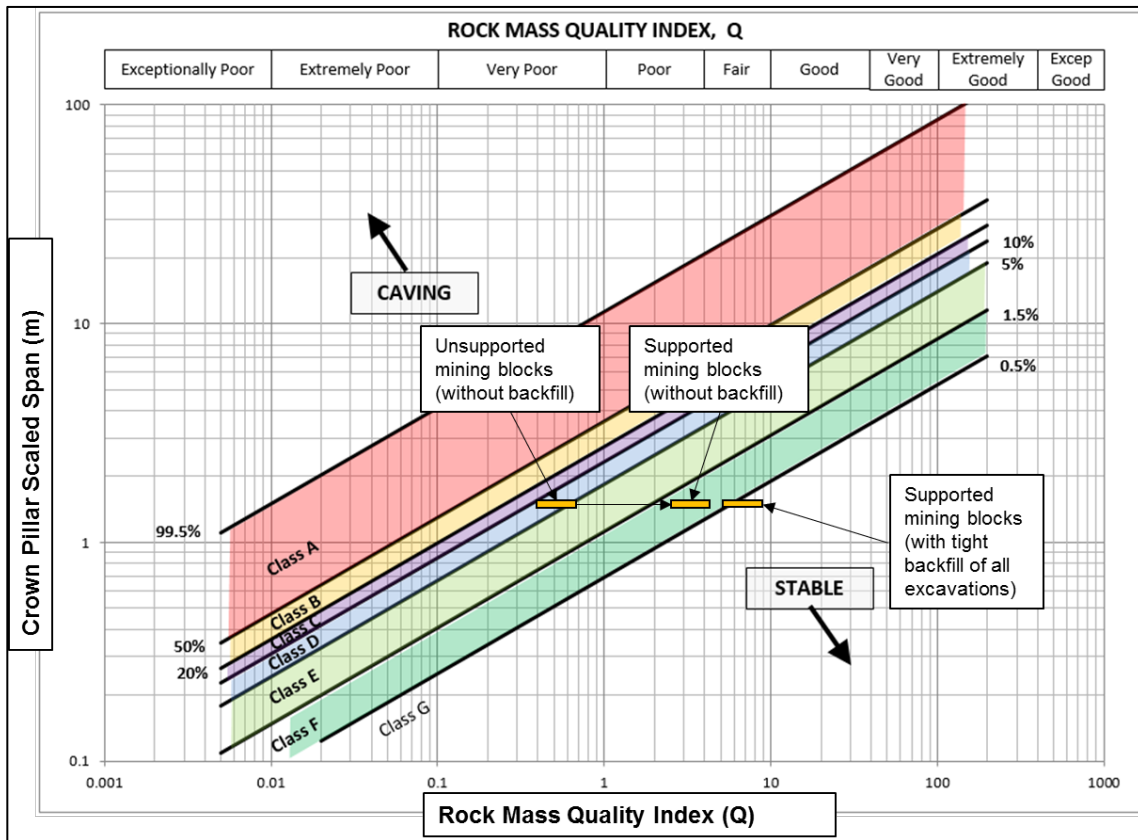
ROCK MASS QUALITY INDEX, Q

| Exceptionally Poor | Extremely Poor | Very Poor | Poor | Fair | Good | Very Good | Extremely Good | Excep Good |
|---|---|---|---|---|---|---|---|---|

Crown Pillar Scaled Span (m)

100
10
1
0.1

CAVING

Unsupported mining blocks (without backfill)

Supported mining blocks (without backfill)

Supported mining blocks (with tight backfill of all excavations)

STABLE

99.5%
50%
20%
10%
5%
1.5%
0.5%

Class A
Class B
Class C
Class D
Class E
Class F
Class G

0.001
0.01
0.1
1
10
100
1000

Rock Mass Quality Index (Q)